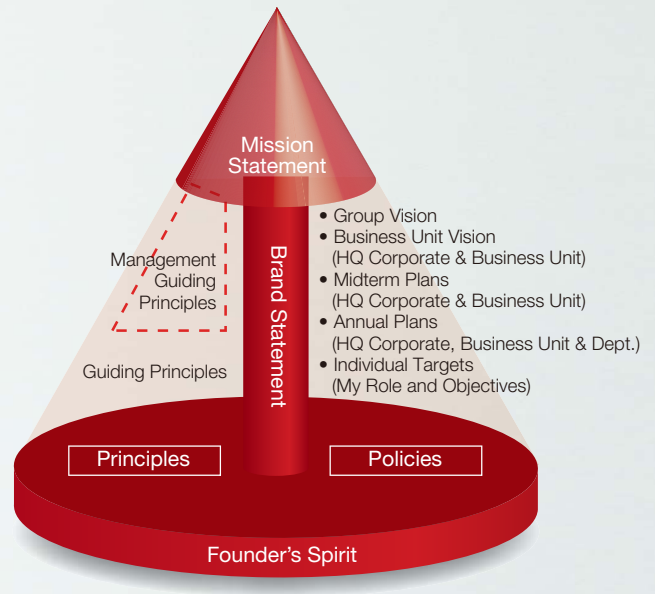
Mission Statement

Management Guiding Principles

Guiding Principles

Brand Statement

• Group Vision
• Business Unit Vision (HQ Corporate & Business Unit)
• Midterm Plans (HQ Corporate & Business Unit)
• Annual Plans (HQ Corporate, Business Unit & Dept.)
• Individual Targets (My Role and Objectives)

Principles

Policies

Founder's Spirit